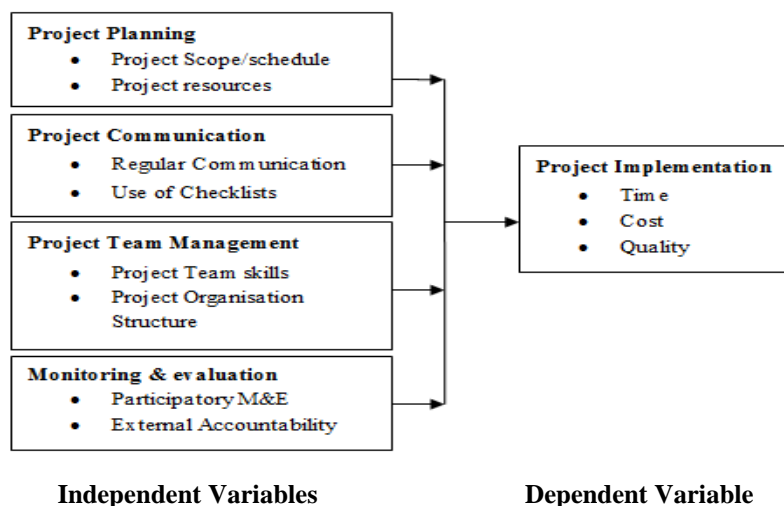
**Project Planning**
- Project Scope/schedule
- Project resources

**Project Communication**
- Regular Communication
- Use of Checklists

**Project Team Management**
- Project Team skills
- Project Organisation Structure

**Monitoring & evaluation**
- Participatory M&E
- External Accountability

**Project Implementation**
- Time
- Cost
- Quality

**Independent Variables**

**Dependent Variable**